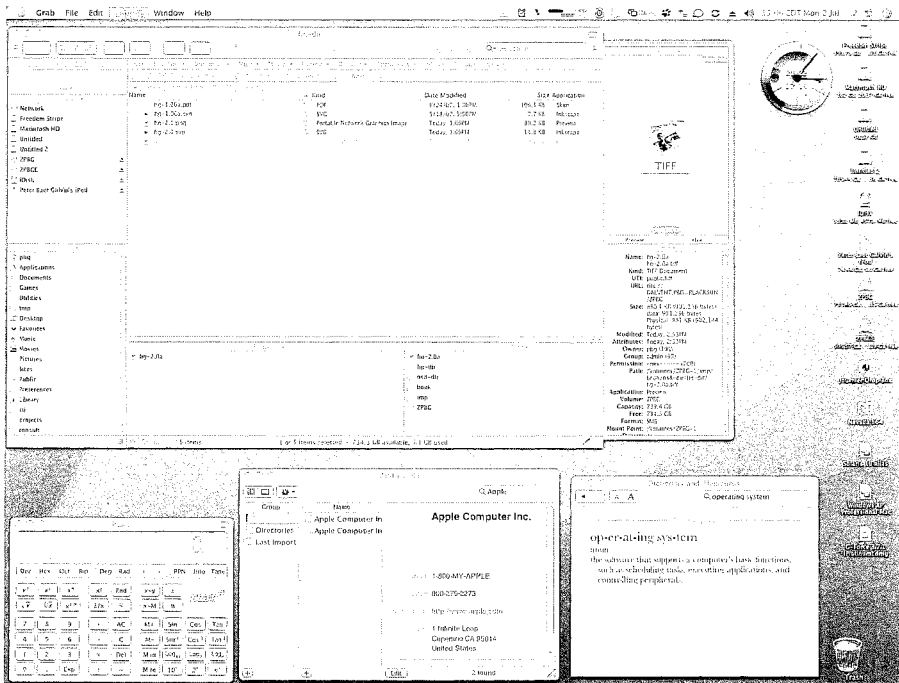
Grab File Edit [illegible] Window Help

Name | Kind | Date Modified | Size | Application
fig-1.2bb.pdf | PDF | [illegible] | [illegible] | Skim
fig-1.2bb.svg | SVG | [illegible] | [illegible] | Inkscape
fig-2.2.png | Portable Network Graphics image | Today, 3:56PM | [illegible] | Preview
fig-2.2.svg | SVG | Today, 3:56PM | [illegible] | Inkscape

Network
Freedom Stripe
Macintosh HD
Untitled
Untitled 2
ZPBG
ZPBGE
iDisk
Peter Bael Galvin's iPod

pbg
Applications
Documents
Games
Utilities
tmp
Desktop
Favorites
Music
Movies
Pictures
Sites
Public
Preferences
Library
in
Projects
consult

fig-2.2a

fig-2.2a
fig-str
os3-dir
book
tmp
ZPBG

1 of 5 items selected, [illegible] available, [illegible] used

TIFF

Name: fig-2.2a
Kind: TIFF Document
Modified: Today, 3:53PM
Application: Preview
Volume: ZPBG
Format: MS

Group
Directories
Last Import

Name
Apple Computer In
Apple Computer In

Q Apple

Apple Computer Inc.

1-800-MY-APPLE
800-275-2273
http://www.apple.com
1 Infinite Loop
Cupertino CA 95014
United States

Edit
2 found

Dictionary and Thesaurus
A A
Q operating system

op·er·at·ing sys·tem
noun
the software that supports a computer's basic functions, such as scheduling tasks, executing applications, and controlling peripherals.

Calculator
Dec Hex Oct Bin Deg Rad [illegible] RPN Info Func
AC Sin Cos Tan
Del
Mod
Exp

TIFF
Trash